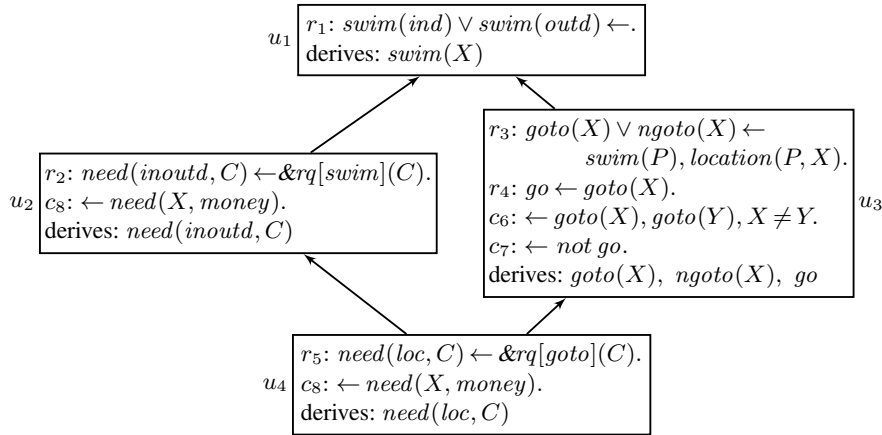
$u_1$
$r_1$: $swim(ind) \vee swim(outd) \leftarrow$.
derives: $swim(X)$

$u_2$
$r_2$: $need(inoutd, C) \leftarrow \&rq[swim](C)$.
$c_8$: $\leftarrow need(X, money)$.
derives: $need(inoutd, C)$

$u_3$
$r_3$: $goto(X) \vee ngoto(X) \leftarrow swim(P), location(P, X)$.
$r_4$: $go \leftarrow goto(X)$.
$c_6$: $\leftarrow goto(X), goto(Y), X \neq Y$.
$c_7$: $\leftarrow not\ go$.
derives: $goto(X)$, $ngoto(X)$, $go$

$u_4$
$r_5$: $need(loc, C) \leftarrow \&rq[goto](C)$.
$c_8$: $\leftarrow need(X, money)$.
derives: $need(loc, C)$